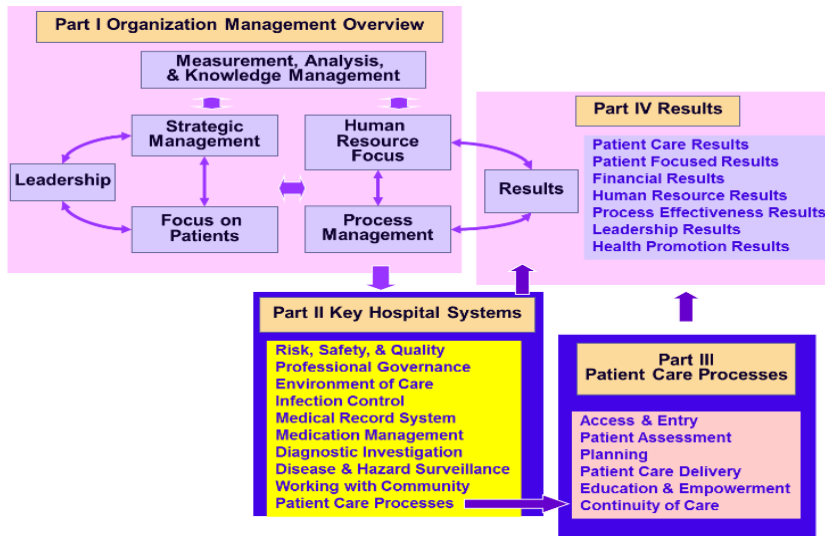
Part I Organization Management Overview

Measurement, Analysis, & Knowledge Management

Strategic Management

Human Resource Focus

Leadership

Focus on Patients

Process Management

Results

Part IV Results

Patient Care Results
Patient Focused Results
Financial Results
Human Resource Results
Process Effectiveness Results
Leadership Results
Health Promotion Results

Part II Key Hospital Systems

Risk, Safety, & Quality
Professional Governance
Environment of Care
Infection Control
Medical Record System
Medication Management
Diagnostic Investigation
Disease & Hazard Surveillance
Working with Community
Patient Care Processes

Part III Patient Care Processes

Access & Entry
Patient Assessment
Planning
Patient Care Delivery
Education & Empowerment
Continuity of Care